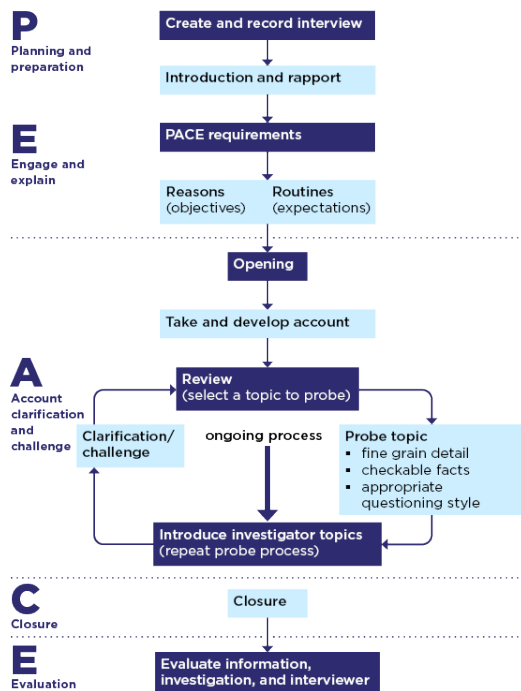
P
Planning and preparation

Create and record interview

Introduction and rapport

E
Engage and explain

PACE requirements

Reasons (objectives)

Routines (expectations)

Opening

Take and develop account

A
Account clarification and challenge

Review (select a topic to probe)

Clarification/ challenge

ongoing process

Probe topic
▪ fine grain detail
▪ checkable facts
▪ appropriate questioning style

Introduce investigator topics (repeat probe process)

C
Closure

Closure

E
Evaluation

Evaluate information, investigation, and interviewer